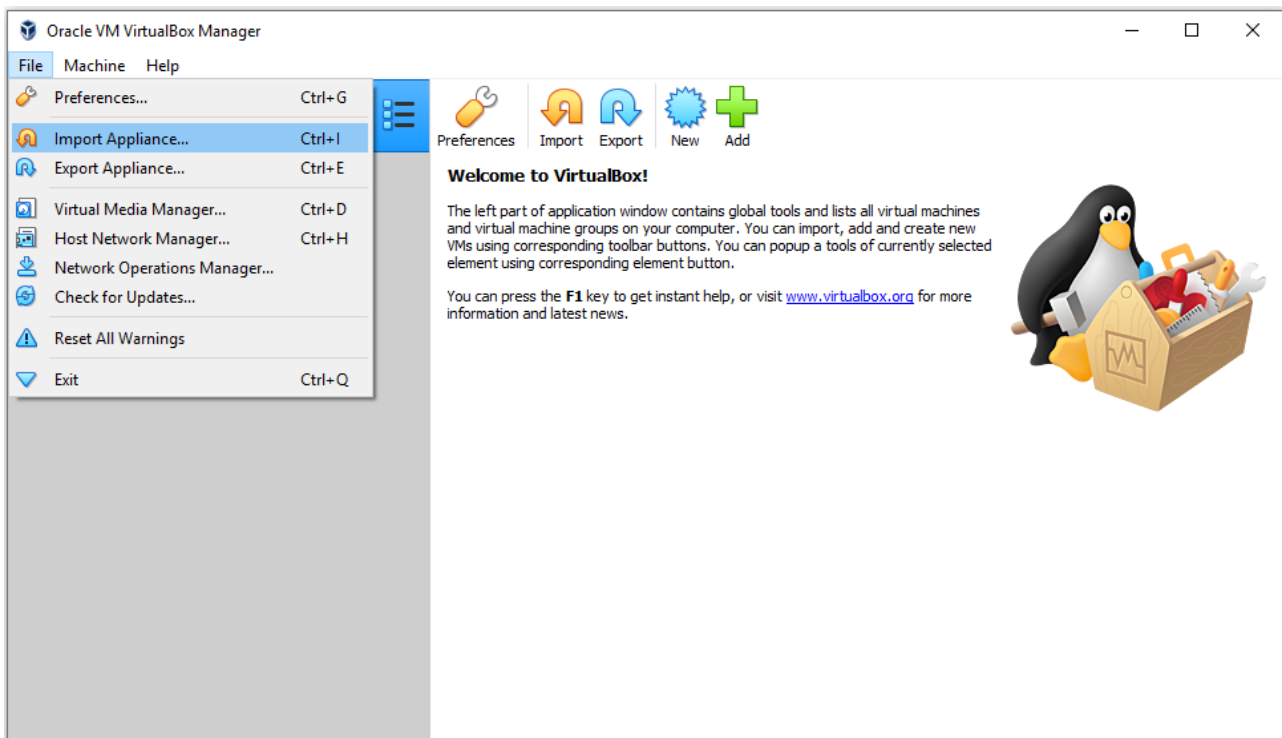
Oracle VM VirtualBox Manager

File Machine Help

Preferences... Ctrl+G
Import Appliance... Ctrl+I
Export Appliance... Ctrl+E
Virtual Media Manager... Ctrl+D
Host Network Manager... Ctrl+H
Network Operations Manager...
Check for Updates...
Reset All Warnings
Exit Ctrl+Q

Preferences Import Export New Add

Welcome to VirtualBox!

The left part of application window contains global tools and lists all virtual machines and virtual machine groups on your computer. You can import, add and create new VMs using corresponding toolbar buttons. You can popup a tools of currently selected element using corresponding element button.

You can press the **F1** key to get instant help, or visit www.virtualbox.org for more information and latest news.